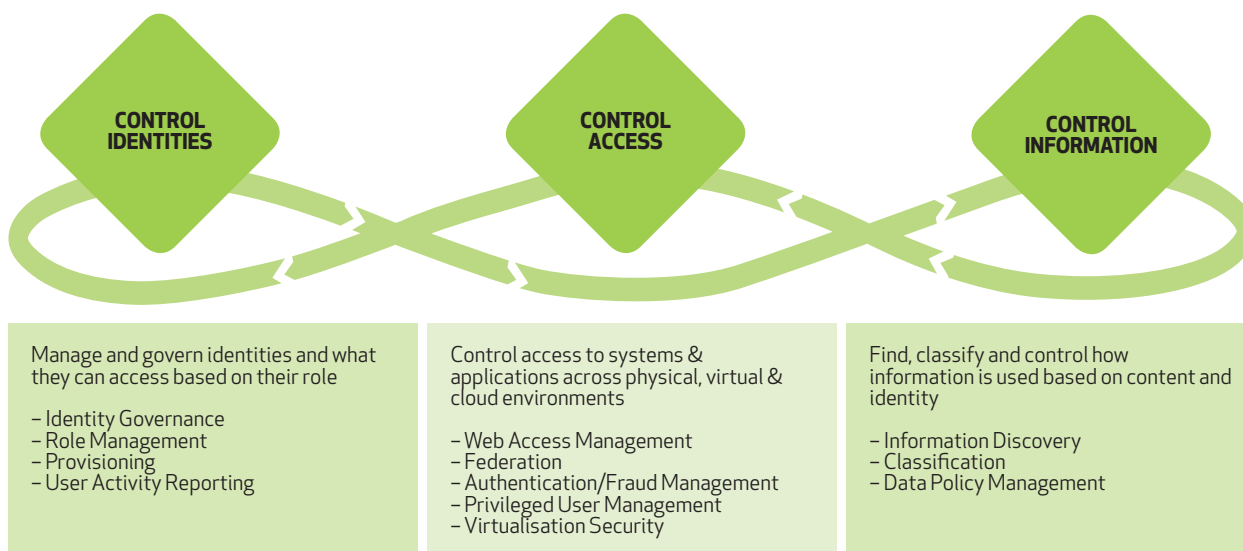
CONTROL IDENTITIES

CONTROL ACCESS

CONTROL INFORMATION

Manage and govern identities and what they can access based on their role

– Identity Governance
– Role Management
– Provisioning
– User Activity Reporting

Control access to systems & applications across physical, virtual & cloud environments

– Web Access Management
– Federation
– Authentication/Fraud Management
– Privileged User Management
– Virtualisation Security

Find, classify and control how information is used based on content and identity

– Information Discovery
– Classification
– Data Policy Management